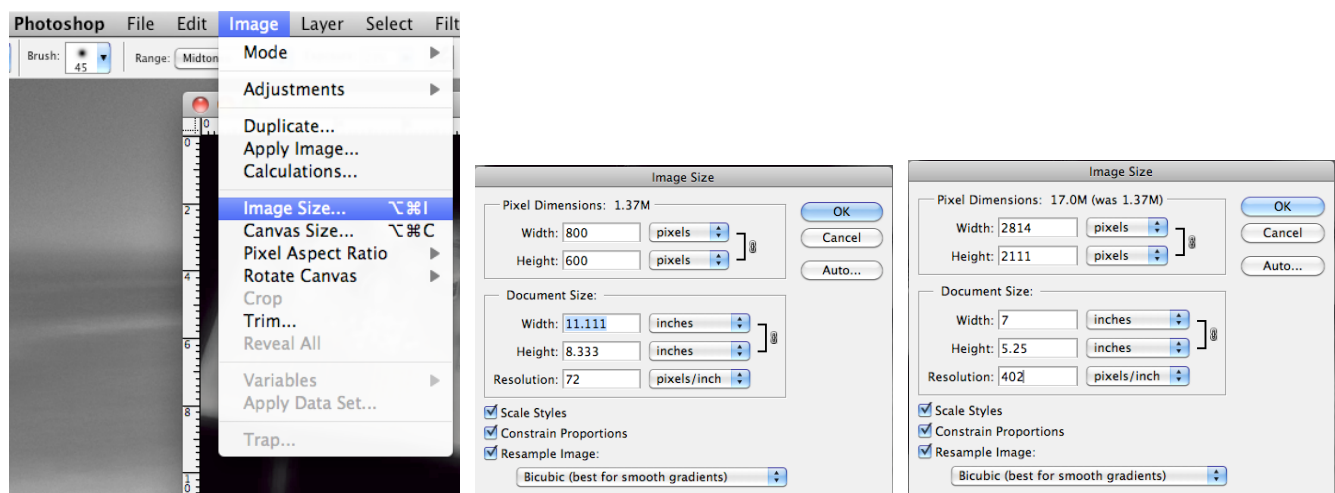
Photoshop File Edit Image Layer Select Filt

Brush: 45 Range: Midton

Mode
Adjustments
Duplicate...
Apply Image...
Calculations...
Image Size... ⌥⌘I
Canvas Size... ⌥⌘C
Pixel Aspect Ratio
Rotate Canvas
Crop
Trim...
Reveal All
Variables
Apply Data Set...
Trap...

0
2
4
6
8
1 0

Image Size

Pixel Dimensions: 1.37M
Width: 800 pixels
Height: 600 pixels

Document Size:
Width: 11.111 inches
Height: 8.333 inches
Resolution: 72 pixels/inch

Scale Styles
Constrain Proportions
Resample Image:
Bicubic (best for smooth gradients)

OK
Cancel
Auto...

Image Size

Pixel Dimensions: 17.0M (was 1.37M)
Width: 2814 pixels
Height: 2111 pixels

Document Size:
Width: 7 inches
Height: 5.25 inches
Resolution: 402 pixels/inch

Scale Styles
Constrain Proportions
Resample Image:
Bicubic (best for smooth gradients)

OK
Cancel
Auto...